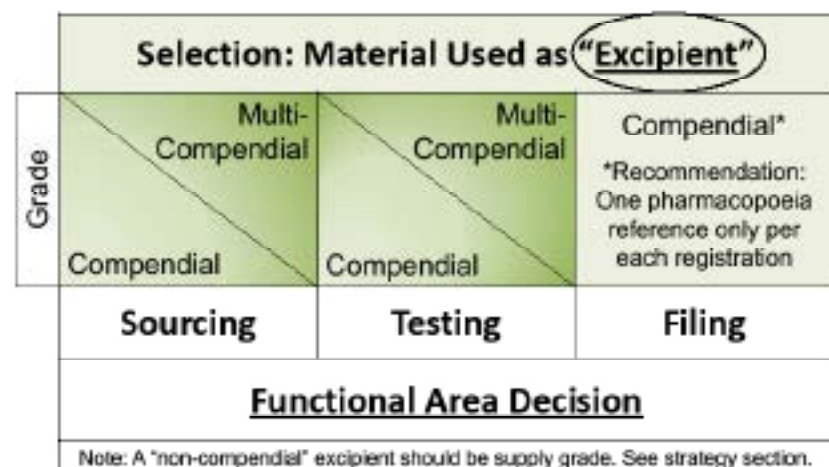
Selection: Material Used as "Excipient"

| Grade | Multi-Compendial / Compendial | Multi-Compendial / Compendial | Compendial* *Recommendation: One pharmacopoeia reference only per each registration |
|---|---|---|---|
| | Sourcing | Testing | Filing |

Functional Area Decision

Note: A "non-compendial" excipient should be supply grade. See strategy section.